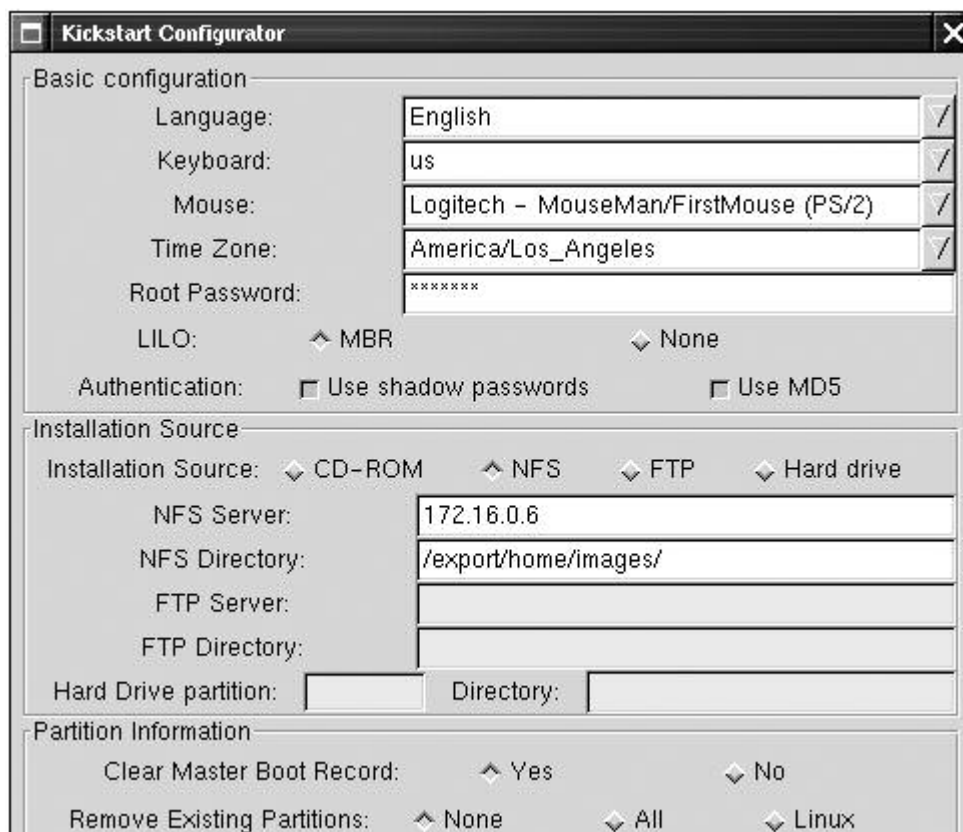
Kickstart Configurator

Basic configuration

Language: English

Keyboard: us

Mouse: Logitech - MouseMan/FirstMouse (PS/2)

Time Zone: America/Los_Angeles

Root Password: *******

LILO: MBR None

Authentication: Use shadow passwords Use MD5

Installation Source

Installation Source: CD-ROM NFS FTP Hard drive

NFS Server: 172.16.0.6

NFS Directory: /export/home/images/

FTP Server:

FTP Directory:

Hard Drive partition: Directory:

Partition Information

Clear Master Boot Record: Yes No

Remove Existing Partitions: None All Linux